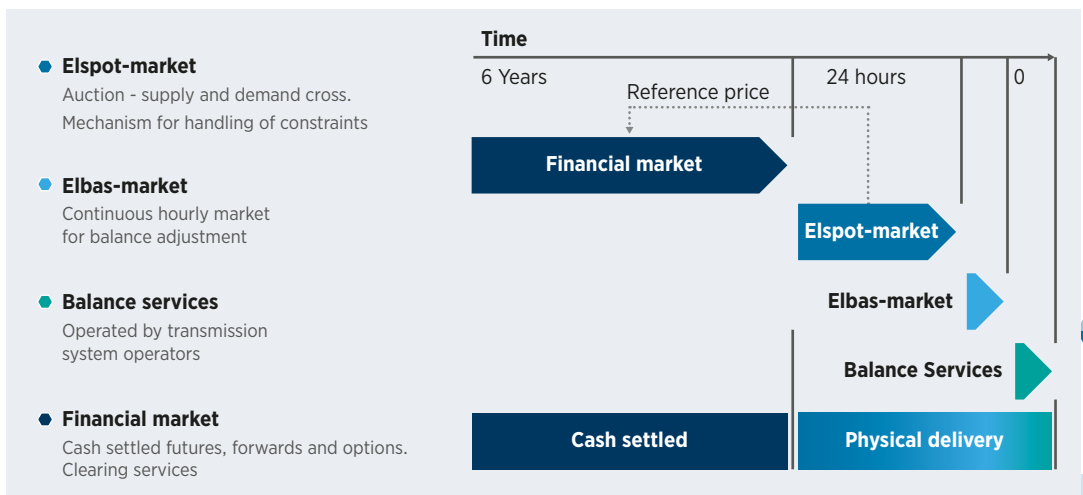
Elspot-market
Auction - supply and demand cross. Mechanism for handling of constraints

Elbas-market
Continuous hourly market for balance adjustment

Balance services
Operated by transmission system operators

Financial market
Cash settled futures, forwards and options. Clearing services

Time

6 Years

24 hours

0

Reference price

Financial market

Elspot-market

Elbas-market

Balance Services

Cash settled

Physical delivery